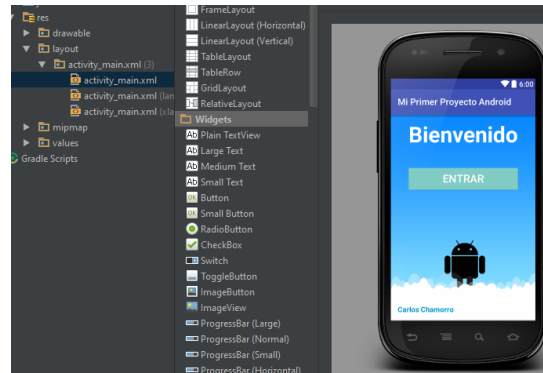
res
drawable
layout
activity_main.xml (3)
activity_main.xml
activity_main.xml (lan
activity_main.xml (xla
mipmap
values
Gradle Scripts

FrameLayout
LinearLayout (Horizontal)
LinearLayout (Vertical)
TableLayout
TableRow
GridLayout
RelativeLayout
Widgets
Plain TextView
Large Text
Medium Text
Small Text
Button
Small Button
RadioButton
CheckBox
Switch
ToggleButton
ImageButton
ImageView
ProgressBar (Large)
ProgressBar (Normal)
ProgressBar (Small)
ProgressBar (Horizontal)

6:00
Mi Primer Proyecto Android
Bienvenido
ENTRAR
Carlos Chamorro